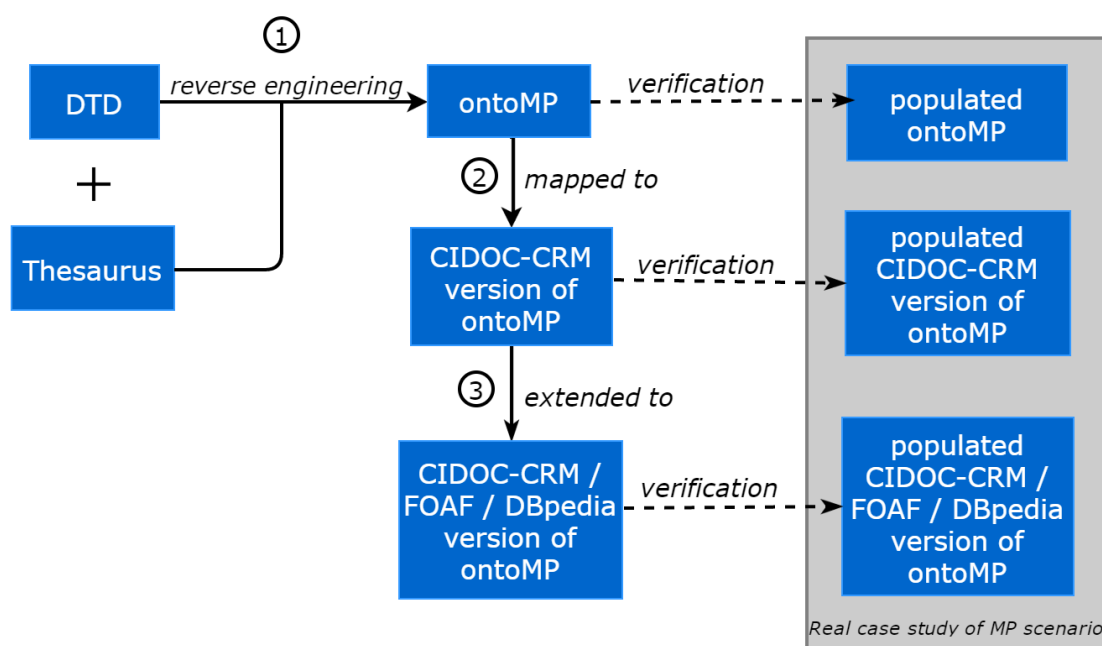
1
DTD
reverse engineering
ontoMP
verification
populated ontoMP
+
2
mapped to
Thesaurus
CIDOC-CRM version of ontoMP
verification
populated CIDOC-CRM version of ontoMP
3
extended to
CIDOC-CRM / FOAF / DBpedia version of ontoMP
verification
populated CIDOC-CRM / FOAF / DBpedia version of ontoMP
Real case study of MP scenario